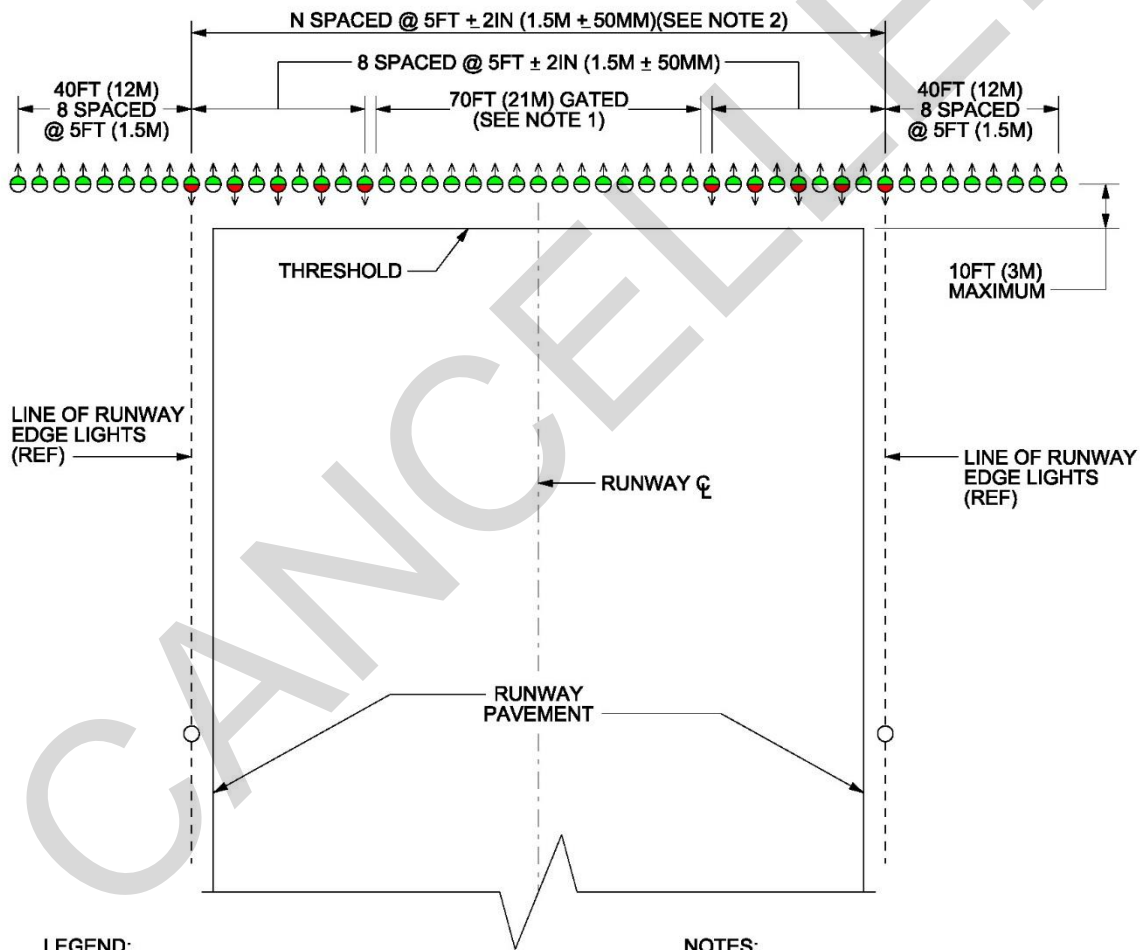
N SPACED @ 5FT ± 2IN (1.5M ± 50MM)(SEE NOTE 2)

40FT (12M) 8 SPACED @ 5FT (1.5M)

8 SPACED @ 5FT ± 2IN (1.5M ± 50MM)

70FT (21M) GATED (SEE NOTE 1)

40FT (12M) 8 SPACED @ 5FT (1.5M)

THRESHOLD

10FT (3M) MAXIMUM

LINE OF RUNWAY EDGE LIGHTS (REF)

RUNWAY ℄

LINE OF RUNWAY EDGE LIGHTS (REF)

RUNWAY PAVEMENT

CANCELLED

LEGEND:

NOTES: